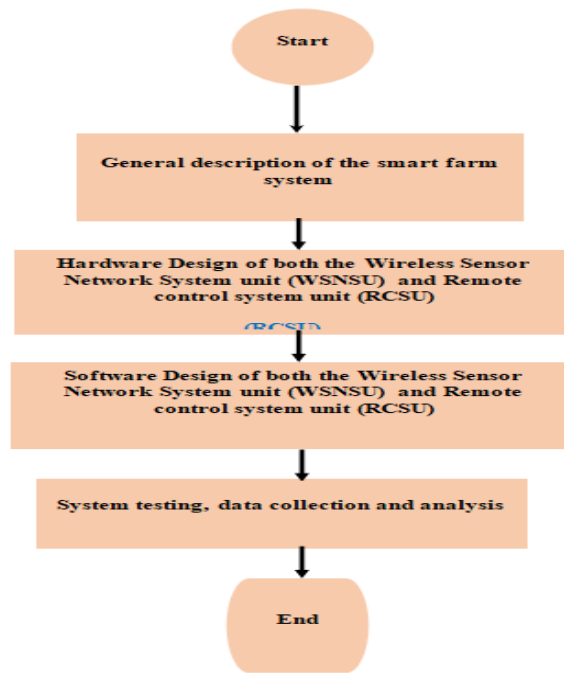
Start

General description of the smart farm system

Hardware Design of both the Wireless Sensor Network System unit (WSNSU) and Remote control system unit (RCSU)

(RCSU)

Software Design of both the Wireless Sensor Network System unit (WSNSU) and Remote control system unit (RCSU)

System testing, data collection and analysis

End